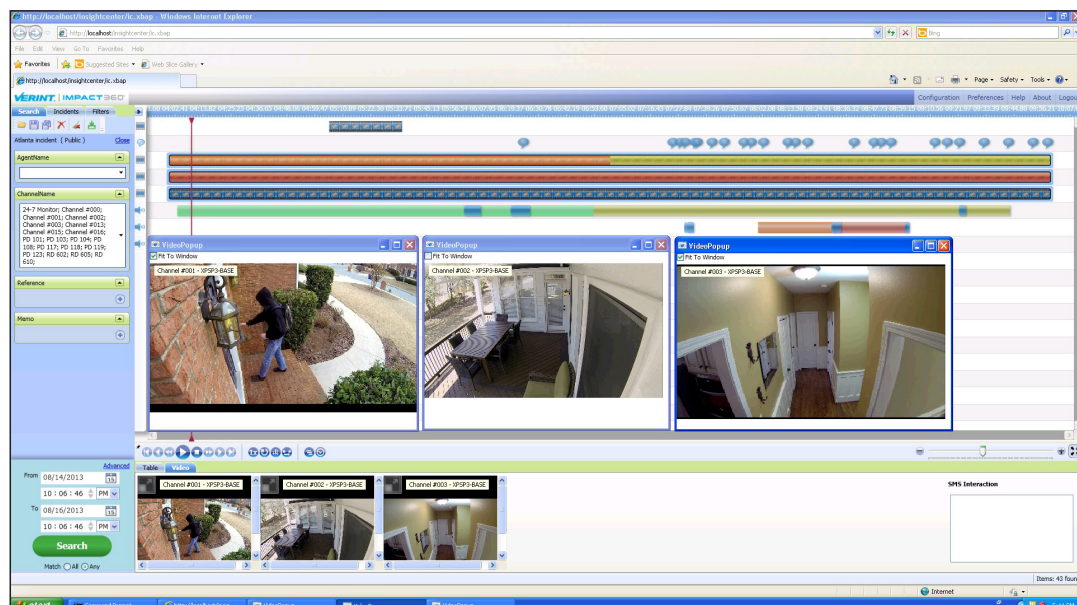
http://localhost/insightcenter/ic.xbap - Windows Internet Explorer

http://localhost/insightcenter/ic.xbap

Bing

File Edit View Go To Favorites Help

Favorites Suggested Sites Web Slice Gallery

http://localhost/insightcenter/ic.xbap

Page Safety Tools

VERINT. IMPACT360

Configuration Preferences Help About Logout

Search Incidents Filters

Atlanta incident ( Public ) Close

AgentName

ChannelName

24-7 Monitor; Channel #000; Channel #001; Channel #002; Channel #003; Channel #013; Channel #015; Channel #016; PD 101; PD 103; PD 104; PD 108; PD 117; PD 118; PD 119; PD 123; RD 602; RD 605; RD 610;

Reference

Memo

VideoPopup
Fit To Window
Channel #001 - XPSP3-BASE

VideoPopup
Fit To Window
Channel #002 - XPSP3-BASE

VideoPopup
Fit To Window
Channel #003 - XPSP3-BASE

Advanced

From 08/14/2013
10 : 06 : 46 PM

To 08/16/2013
10 : 06 : 46 PM

Search

Match All Any

Table Video

Channel #001 - XPSP3-BASE
Channel #002 - XPSP3-BASE
Channel #003 - XPSP3-BASE

SMS Interaction

Items: 43 foun

Internet

start